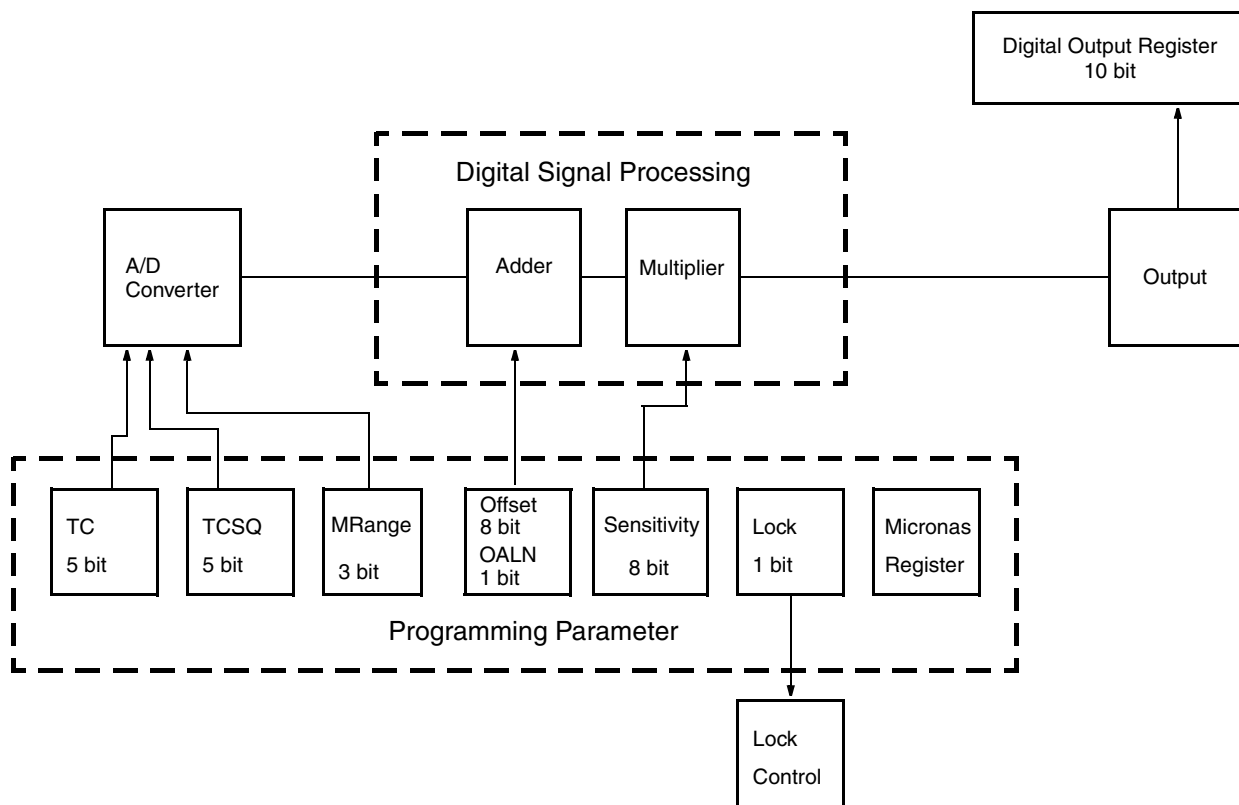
Digital Output Register
10 bit

Digital Signal Processing

A/D
Converter

Adder

Multiplier

Output

TC
5 bit

TCSQ
5 bit

MRange
3 bit

Offset
8 bit
OALN
1 bit

Sensitivity
8 bit

Lock
1 bit

Micronas
Register

Programming Parameter

Lock
Control